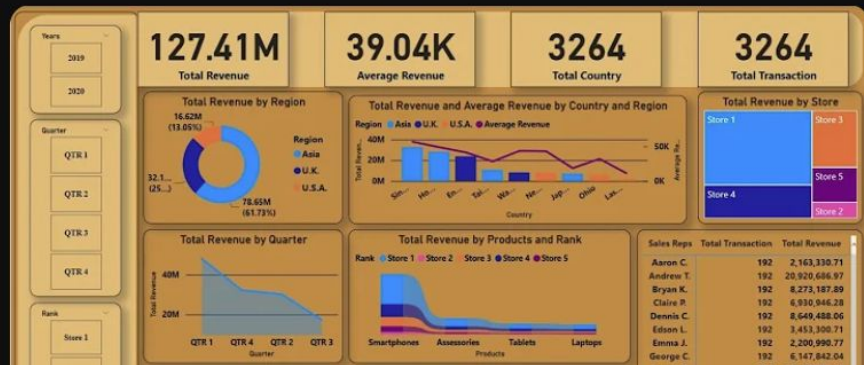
Years
2019
2020

Quarter
QTR 1
QTR 2
QTR 3
QTR 4

Rank
Store 1

127.41M
Total Revenue

39.04K
Average Revenue

3264
Total Country

3264
Total Transaction

Total Revenue by Region
16.62M (13.05%)
32.1... (25...)
78.65M (61.73%)
Region
Asia
U.K.
U.S.A.

Total Revenue and Average Revenue by Country and Region
Region ● Asia ● U.K. ● U.S.A. ● Average Revenue
40M
20M
0M
50K
0K
Total Reve...
Average Re...
Sin... Ho... En... Tai... Wa... Ne... Jap... Ohio Las...
Country

Total Revenue by Store
Store 1
Store 3
Store 4
Store 5
Store 2

Total Revenue by Quarter
40M
20M
Total Revenue
QTR 1 QTR 4 QTR 2 QTR 3
Quarter

Total Revenue by Products and Rank
Rank ● Store 1 ● Store 2 ● Store 3 ● Store 4 ● Store 5
Smartphones Accessories Tablets Laptops
Products

| Sales Reps | Total Transaction | Total Revenue |
|---|---|---|
| Aaron C. | 192 | 2,163,330.71 |
| Andrew T. | 192 | 20,920,686.97 |
| Bryan K. | 192 | 8,273,187.89 |
| Claire P. | 192 | 6,930,946.28 |
| Dennis C. | 192 | 8,649,488.06 |
| Edson L. | 192 | 3,453,300.71 |
| Emma J. | 192 | 2,200,990.77 |
| George C. | 192 | 6,147,842.04 |